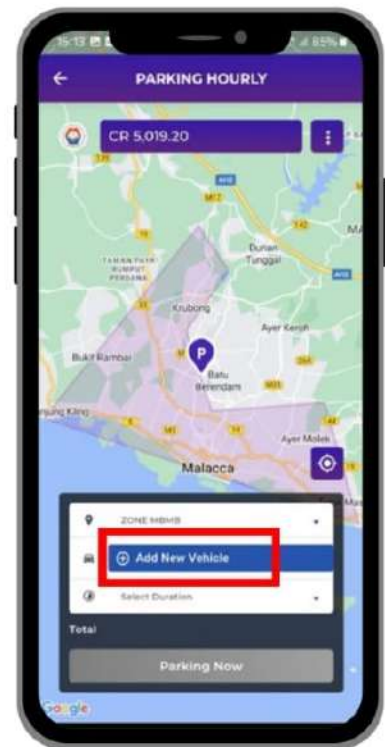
15:13 85%

PARKING HOURLY

CR 5,019.20

Durian Tunggal

TAMAN PAYA RUMPUT PERDANA

Krubong

Ayer Keroh

Bukit Rambai

Batu Berendam

ungai Udang

Ayer Molek

Malacca

ZONE MBMB

Add New Vehicle

Select Duration

Total

Parking Now

Google